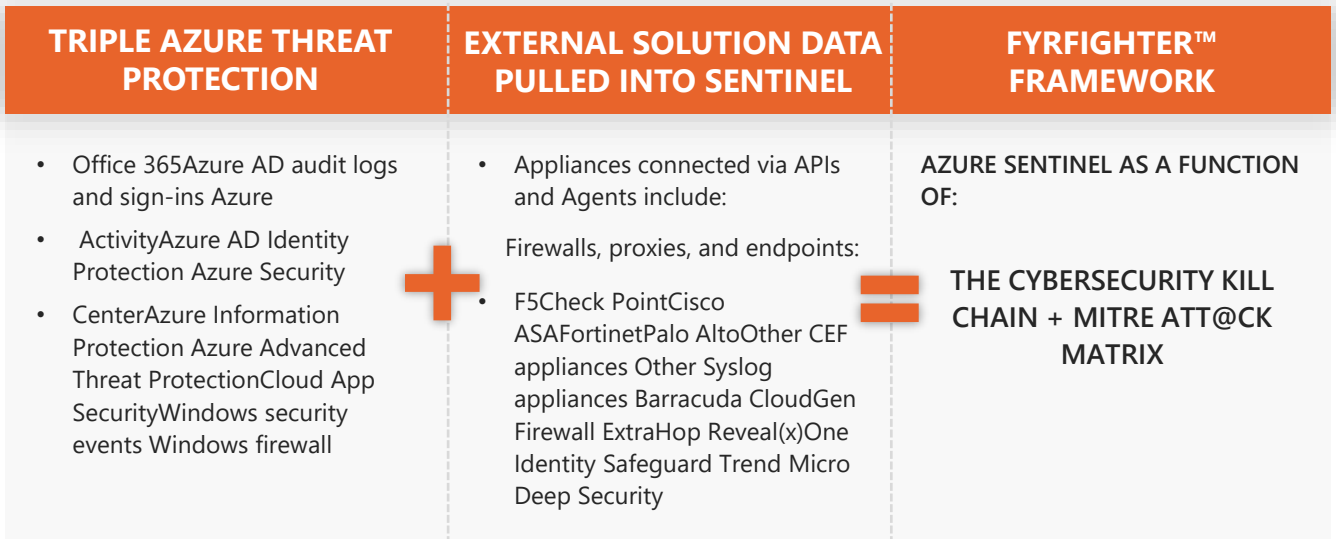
TRIPLE AZURE THREAT PROTECTION

• Office 365Azure AD audit logs and sign-ins Azure
• ActivityAzure AD Identity Protection Azure Security
• CenterAzure Information Protection Azure Advanced Threat ProtectionCloud App SecurityWindows security events Windows firewall

EXTERNAL SOLUTION DATA PULLED INTO SENTINEL

• Appliances connected via APIs and Agents include:

Firewalls, proxies, and endpoints:

• F5Check PointCisco ASAFortinetPalo AltoOther CEF appliances Other Syslog appliances Barracuda CloudGen Firewall ExtraHop Reveal(x)One Identity Safeguard Trend Micro Deep Security

FYRFIGHTER™ FRAMEWORK

AZURE SENTINEL AS A FUNCTION OF:

THE CYBERSECURITY KILL CHAIN + MITRE ATT@CK MATRIX